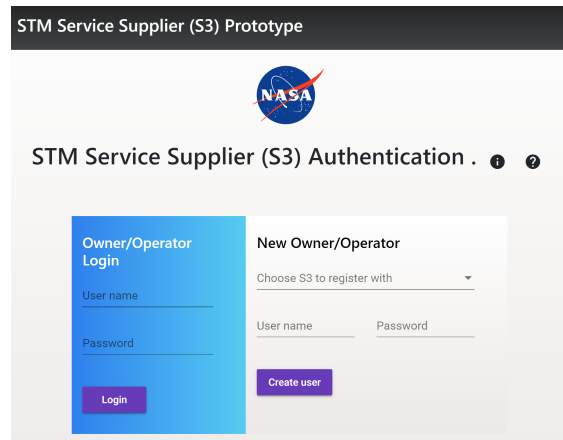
STM Service Supplier (S3) Prototype

NASA

STM Service Supplier (S3) Authentication .

Owner/Operator Login

User name

Password

Login

New Owner/Operator

Choose S3 to register with

User name

Password

Create user